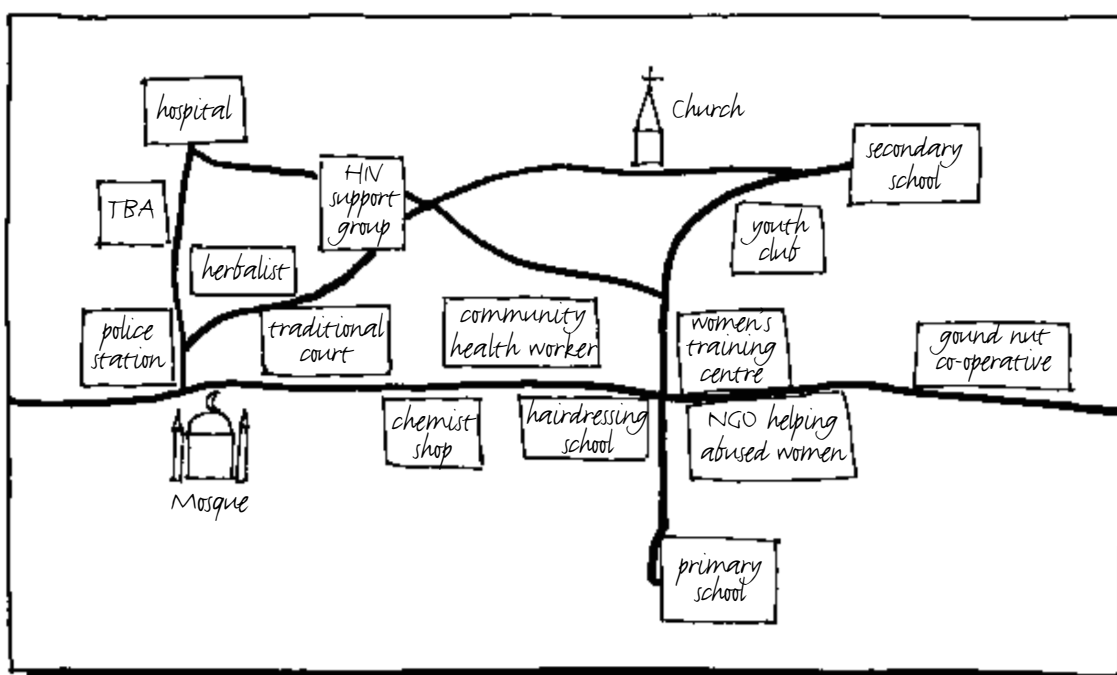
hospital

Church

HIV support group

secondary school

TBA

youth club

herbalist

police station

traditional court

community health worker

women's training centre

gound nut co-operative

chemist shop

hairdressing school

NGO helping abused women

Mosque

primary school